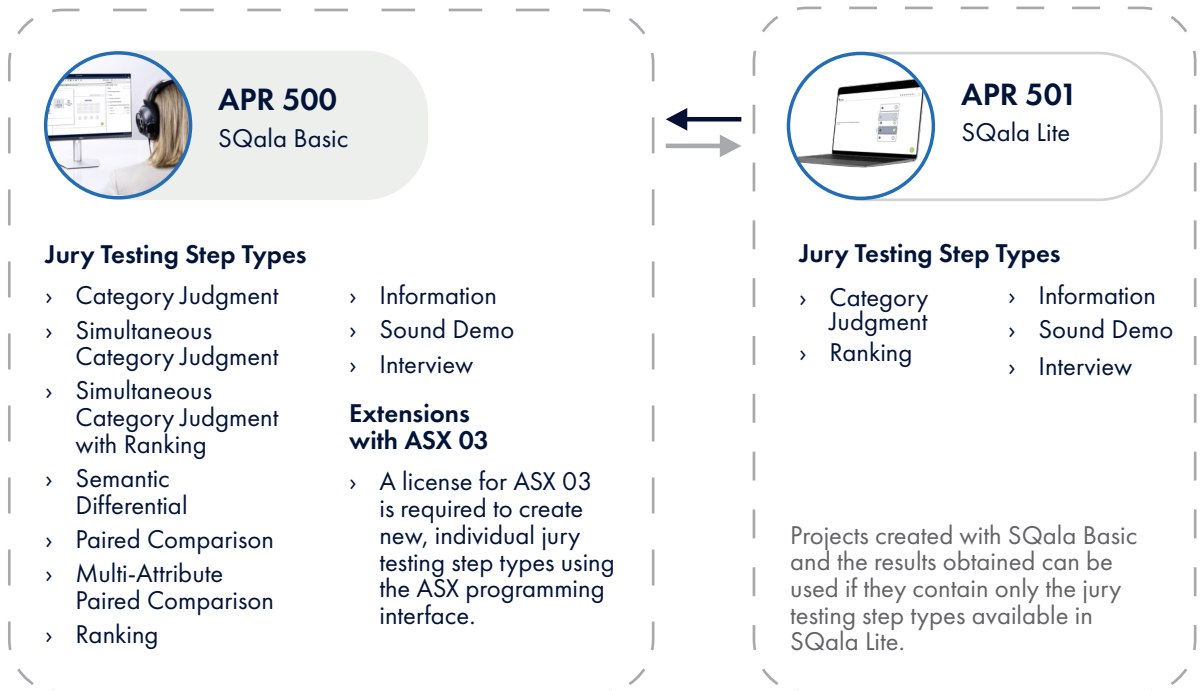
APR 500
SQala Basic

Jury Testing Step Types

› Category Judgment
› Simultaneous Category Judgment
› Simultaneous Category Judgment with Ranking
› Semantic Differential
› Paired Comparison
› Multi-Attribute Paired Comparison
› Ranking

› Information
› Sound Demo
› Interview

Extensions with ASX 03

› A license for ASX 03 is required to create new, individual jury testing step types using the ASX programming interface.

APR 501
SQala Lite

Jury Testing Step Types

› Category Judgment
› Ranking

› Information
› Sound Demo
› Interview

Projects created with SQala Basic and the results obtained can be used if they contain only the jury testing step types available in SQala Lite.